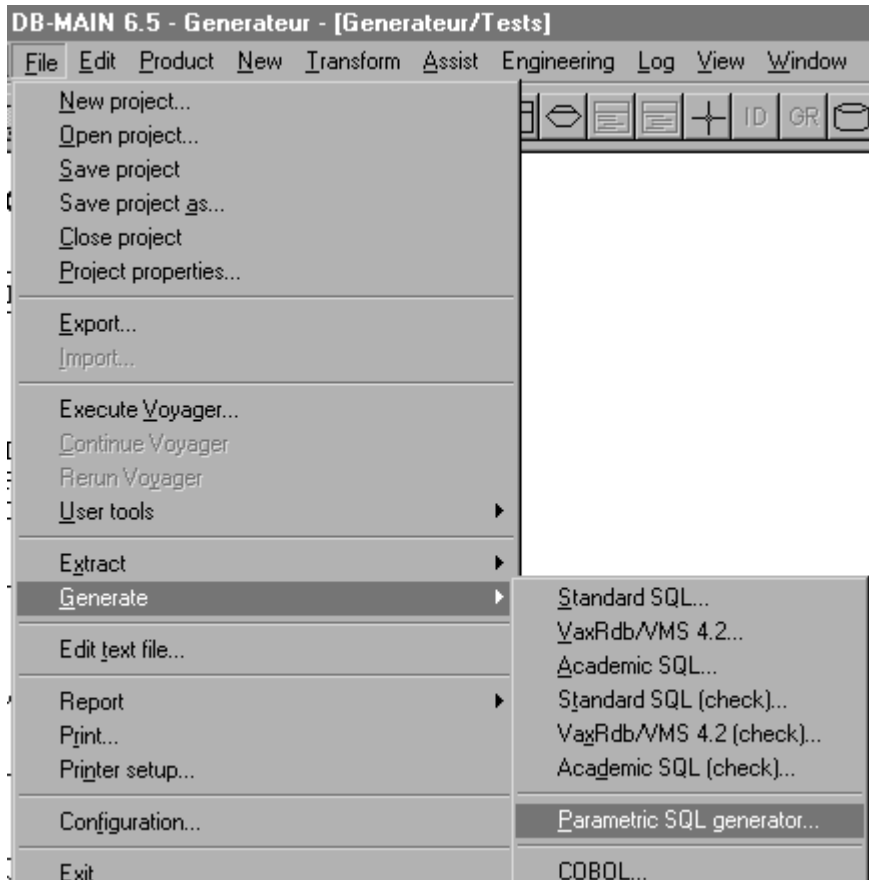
DB-MAIN 6.5 - Generateur - [Generateur/Tests]

File Edit Product New Transform Assist Engineering Log View Window

ID GR

New project...
Open project...
Save project
Save project as...
Close project
Project properties...

Export...
Import...

Execute Voyager...
Continue Voyager
Rerun Voyager
User tools

Extract
Generate

Edit text file...

Report
Print...
Printer setup...

Configuration...

Exit

Standard SQL...
VaxRdb/VMS 4.2...
Academic SQL...
Standard SQL (check)...
VaxRdb/VMS 4.2 (check)...
Academic SQL (check)...

Parametric SQL generator...

COBOL...